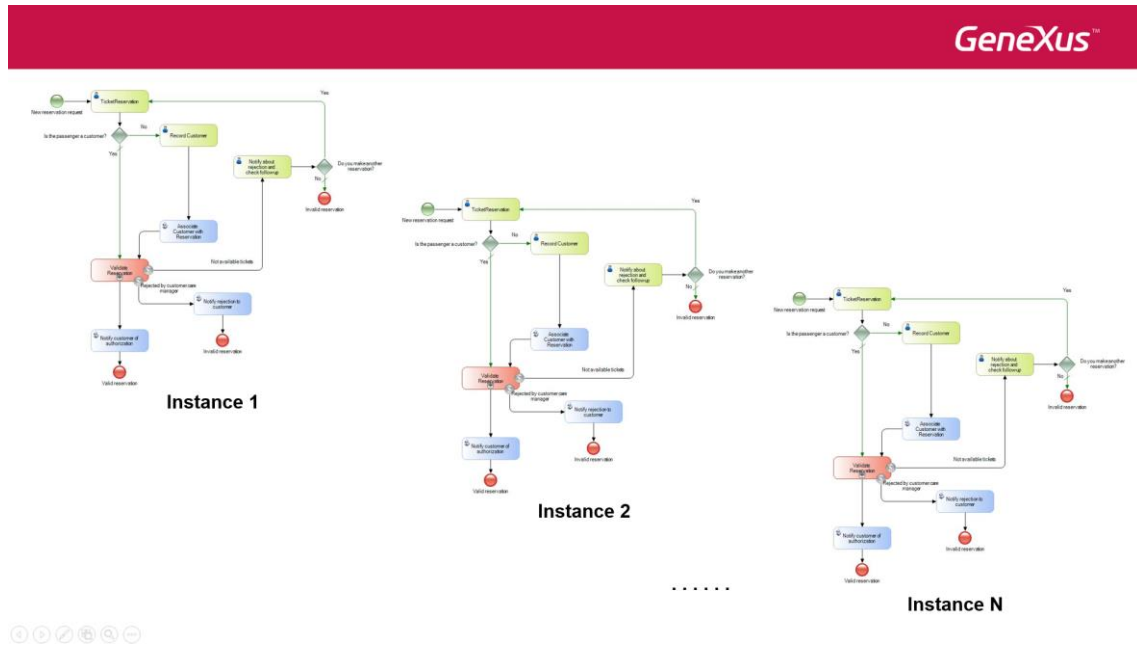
GeneXus™

New reservation request
TicketReservation
Yes
Is the passenger a customer?
No
Record Customer
Yes
Notify about rejection and check followup
Do you make another reservation?
No
Invalid reservation
Associate Customer with Reservation
Not available tickets
Validate Reservation
Rejected by customer care manager
Notify rejection to customer
Invalid reservation
Notify customer of authorization
Valid reservation

Instance 1

New reservation request
TicketReservation
Yes
Is the passenger a customer?
No
Record Customer
Yes
Notify about rejection and check followup
Do you make another reservation?
No
Invalid reservation
Associate Customer with Reservation
Not available tickets
Validate Reservation
Rejected by customer care manager
Notify rejection to customer
Invalid reservation
Notify customer of authorization
Valid reservation

Instance 2

......

New reservation request
TicketReservation
Yes
Is the passenger a customer?
No
Record Customer
Yes
Notify about rejection and check followup
Do you make another reservation?
No
Invalid reservation
Associate Customer with Reservation
Not available tickets
Validate Reservation
Rejected by customer care manager
Notify rejection to customer
Invalid reservation
Notify customer of authorization
Valid reservation

Instance N